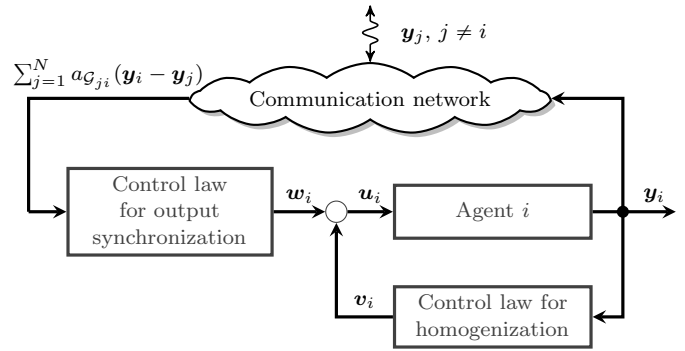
$\boldsymbol{y}_j,\ j \neq i$

$\sum_{j=1}^{N} a_{\mathcal{G}_{ji}}(\boldsymbol{y}_i - \boldsymbol{y}_j)$

Communication network

Control law for output synchronization

$\boldsymbol{w}_i$

$\boldsymbol{u}_i$

Agent $i$

$\boldsymbol{y}_i$

$\boldsymbol{v}_i$

Control law for homogenization